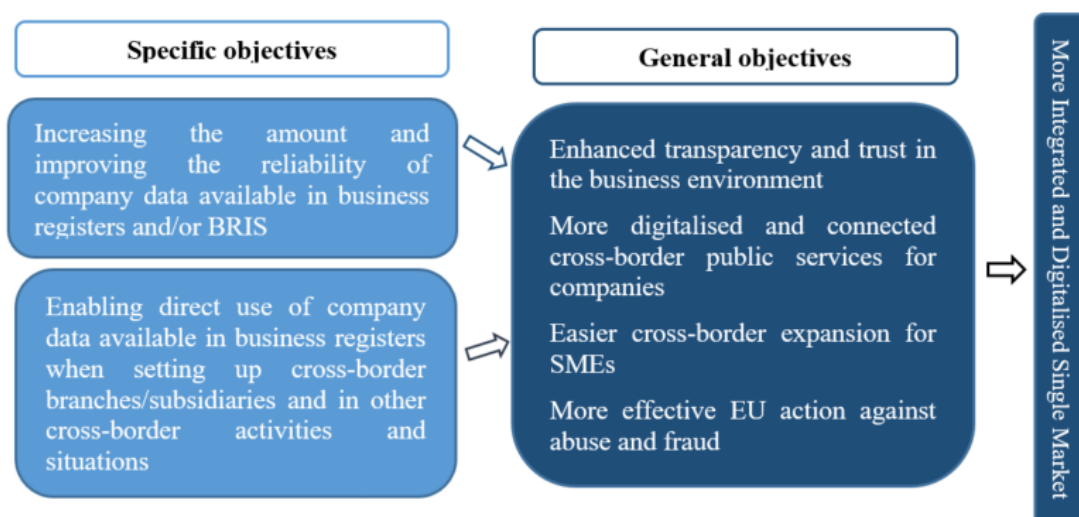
Specific objectives

Increasing the amount and improving the reliability of company data available in business registers and/or BRIS

Enabling direct use of company data available in business registers when setting up cross-border branches/subsidiaries and in other cross-border activities and situations

General objectives

Enhanced transparency and trust in the business environment

More digitalised and connected cross-border public services for companies

Easier cross-border expansion for SMEs

More effective EU action against abuse and fraud

More Integrated and Digitalised Single Market